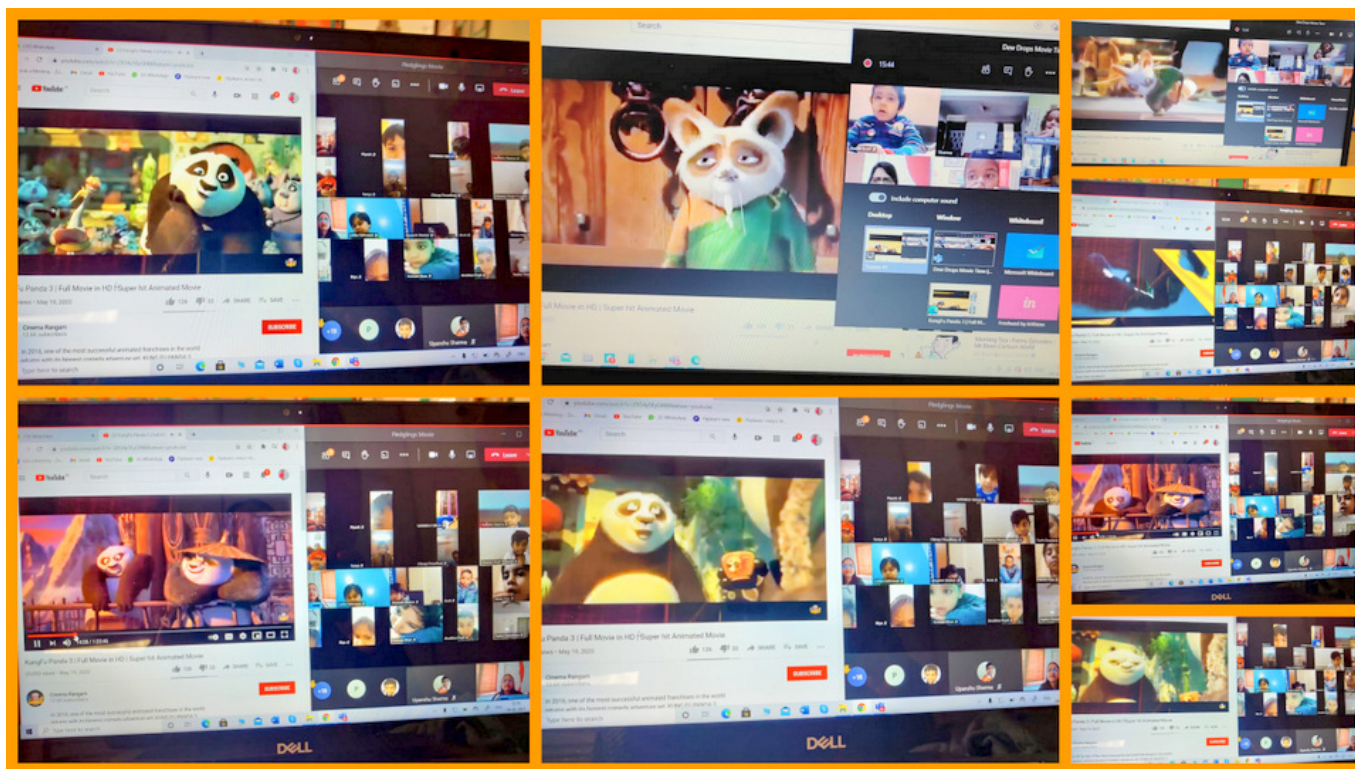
YouTube

Fledglings Movie

Leave

u Panda 3 | Full Movie in HD |Super hit Animated Movie

views • May 19, 2020

126

SHARE

SAVE

Cinema Rangani

SUBSCRIBE

In 2016, one of the most successful animated franchises in the world

Type here to search

Upanshu Sharma

+15

Dew Drops Movie Tim

15:44

Include computer sound

Desktop

Window

Whiteboard

Dew Drops Movie Tim

Microsoft Whiteboard

KungFu Panda 3 | Full M

Freehand by InVision

Full Movie in HD |Super hit Animated Movie

Search

KungFu Panda 3 | Full Movie in HD |Super hit Animated Movie

SUBSCRIBE

DELL

u Panda 3 | Full Movie in HD |Super hit Animated Movie

DELL